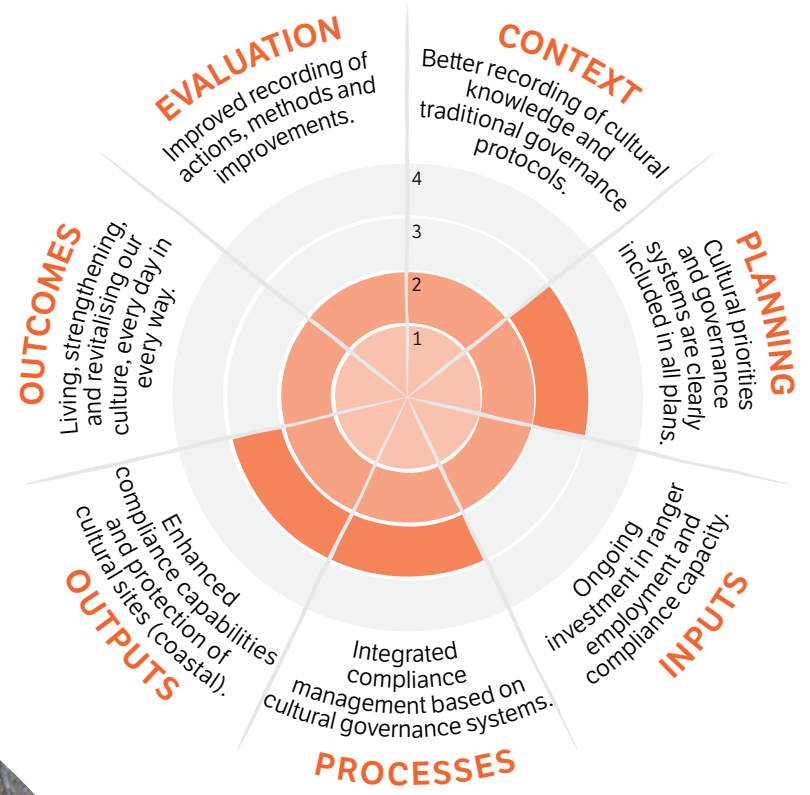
EVALUATION
Improved recording of actions, methods and improvements.

CONTEXT
Better recording of cultural knowledge and traditional governance protocols.

PLANNING
Cultural priorities and governance systems are clearly included in all plans.

INPUTS
Ongoing investment in ranger employment and compliance capacity.

PROCESSES
Integrated compliance management based on cultural governance systems.

OUTPUTS
Enhanced compliance capabilities and protection of cultural sites (coastal).

OUTCOMES
Living, strengthening, and revitalising our culture, every day in every way.

4
3
2
1